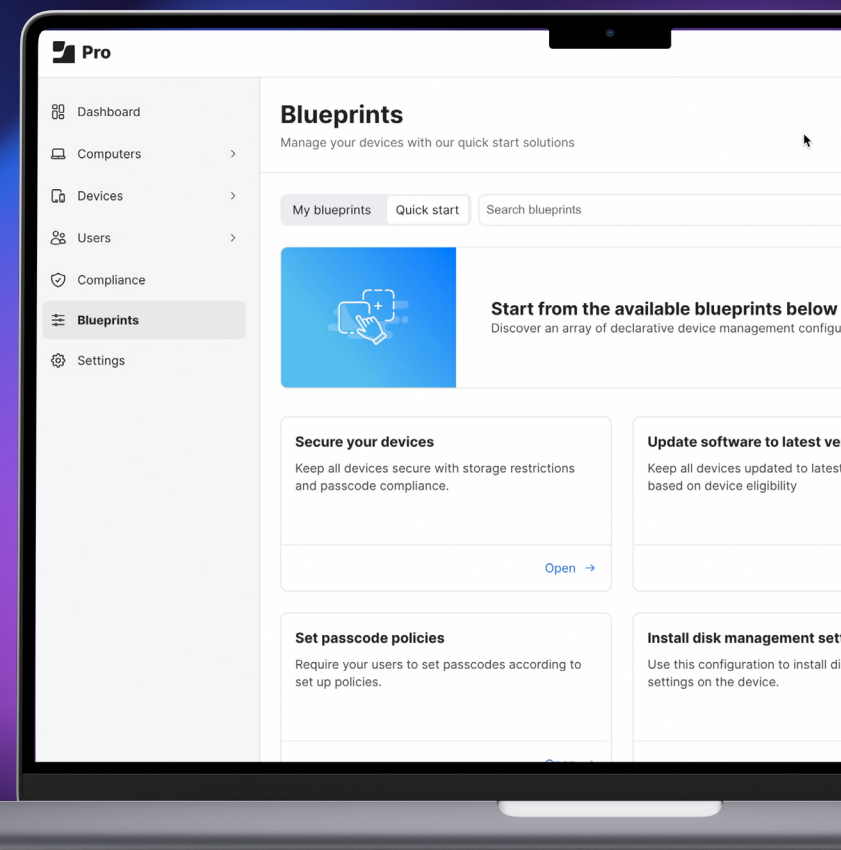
Pro

Dashboard
Computers
Devices
Users
Compliance
Blueprints
Settings

Blueprints
Manage your devices with our quick start solutions

My blueprints
Quick start
Search blueprints

Start from the available blueprints below
Discover an array of declarative device management configu

Secure your devices
Keep all devices secure with storage restrictions and passcode compliance.
Open →

Update software to latest ve
Keep all devices updated to lates based on device eligibility

Set passcode policies
Require your users to set passcodes according to set up policies.
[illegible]

Install disk management set
Use this configuration to install di settings on the device.